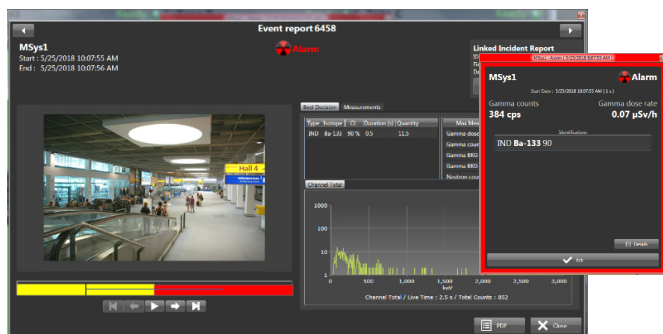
Event report 6458

MSys1
Start : 5/25/2018 10:07:55 AM
End : 5/25/2018 10:07:56 AM

Alarm

Linked Incident Report

Hall 4

Best Decision | Measurements

| Type | Isotope | CI | Duration [s] | Quantity |
|---|---|---|---|---|
| IND | Ba-133 | 90 % | 0.5 | 11.5 |

Max Mea
Gamma dose
Gamma coun
Gamma BKG
Gamma BKG
Neutron coun

Channel Total

1000
100
10
1
0 500 1,000 1,500 2,000 2,500 3,000
keV

Channel Total / Live Time : 2.5 s / Total Counts : 852

PDF
Close

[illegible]

MSys1
Alarm
Start Date : 5/25/2018 10:07:55 AM ( 1 s )

Gamma counts
384 cps
Gamma dose rate
0.07 µSv/h

Identification
IND Ba-133 90

Details
Ack